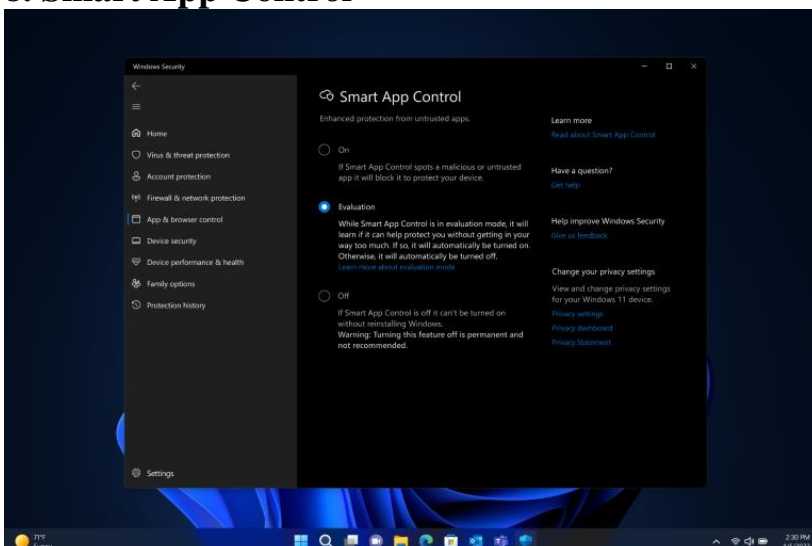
Windows Security

Home
Virus & threat protection
Account protection
Firewall & network protection
App & browser control
Device security
Device performance & health
Family options
Protection history

Settings

Smart App Control

Enhanced protection from untrusted apps.

On

If Smart App Control spots a malicious or untrusted app it will block it to protect your device.

Evaluation

While Smart App Control is in evaluation mode, it will learn if it can help protect you without getting in your way too much. If so, it will automatically be turned on. Otherwise, it will automatically be turned off.
Learn more about evaluation mode

Off

If Smart App Control is off it can't be turned on without reinstalling Windows.
Warning: Turning this feature off is permanent and not recommended.

Learn more
Read about Smart App Control

Have a question?
Get help

Help improve Windows Security
Give us feedback

Change your privacy settings
View and change privacy settings for your Windows 11 device.
Privacy settings
Privacy dashboard
Privacy Statement

71°F
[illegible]

2:30 PM
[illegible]